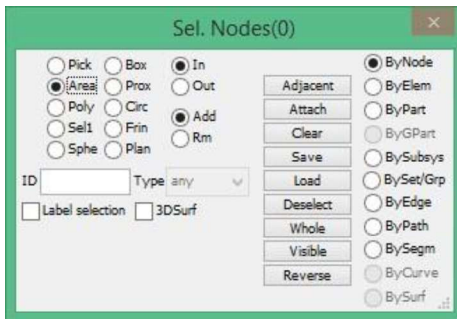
Sel. Nodes(0)

Pick
Box
In
Area
Prox
Out
Poly
Circ
Sel1
Frin
Add
Sphe
Plan
Rm

ID
Type any

Label selection
3DSurf

Adjacent
Attach
Clear
Save
Load
Deselect
Whole
Visible
Reverse

ByNode
ByElem
ByPart
ByGPart
BySubsys
BySet/Grp
ByEdge
ByPath
BySegm
ByCurve
BySurf